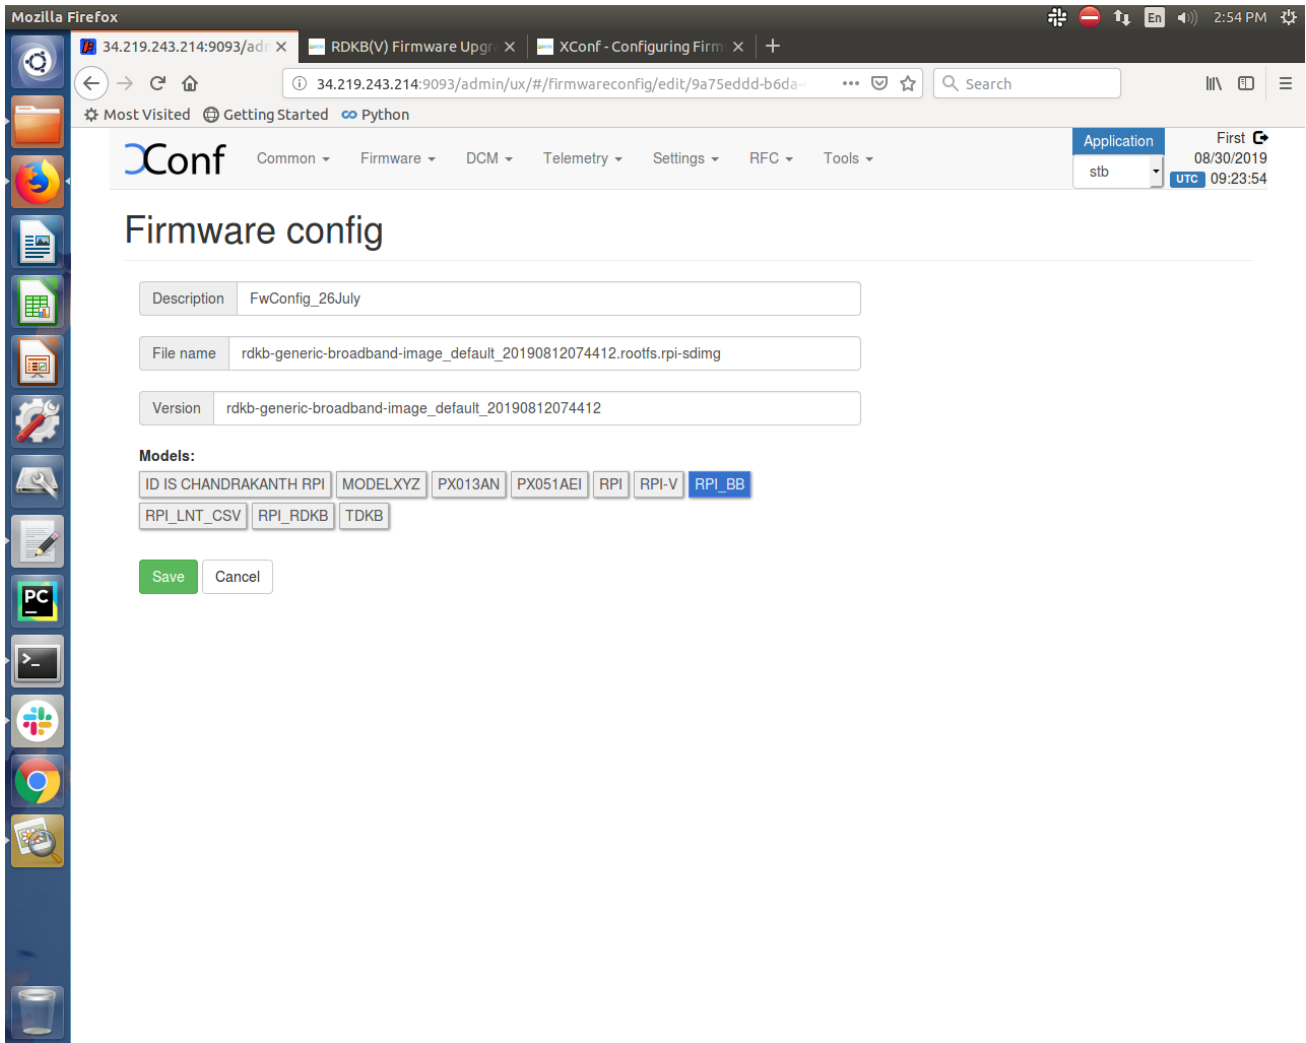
Mozilla Firefox

En 2:54 PM

34.219.243.214:9093/adr ×
RDKB(V) Firmware Upgr ×
XConf - Configuring Firm ×
+

34.219.243.214:9093/admin/ux/#/firmwareconfig/edit/9a75eddd-b6da-
Search

Most Visited Getting Started Python

XConf Common Firmware DCM Telemetry Settings RFC Tools

Application
stb

First
08/30/2019
UTC 09:23:54

Firmware config

Description FwConfig_26July

File name rdkb-generic-broadband-image_default_20190812074412.rootfs.rpi-sdimg

Version rdkb-generic-broadband-image_default_20190812074412

Models:

ID IS CHANDRAKANTH RPI MODELXYZ PX013AN PX051AEI RPI RPI-V RPI_BB
RPI_LNT_CSV RPI_RDKB TDKB

Save Cancel